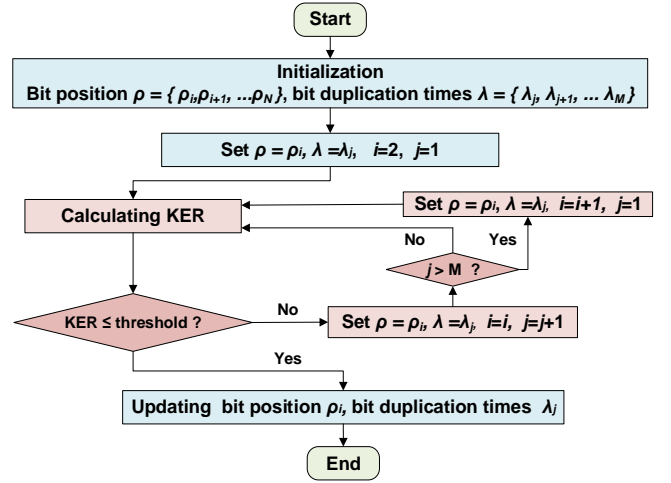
Start

Initialization
Bit position $\rho = \{ \rho_i, \rho_{i+1}, ... \rho_N \}$, bit duplication times $\lambda = \{ \lambda_j, \lambda_{j+1}, ... \lambda_M \}$

Set $\rho = \rho_i$, $\lambda = \lambda_j$, $i=2$, $j=1$

Calculating KER

Set $\rho = \rho_i$, $\lambda = \lambda_j$, $i=i+1$, $j=1$

No

Yes

$j > M$ ?

KER ≤ threshold ?

No

Set $\rho = \rho_i$, $\lambda = \lambda_j$, $i=i$, $j=j+1$

Yes

Updating bit position $\rho_i$, bit duplication times $\lambda_j$

End